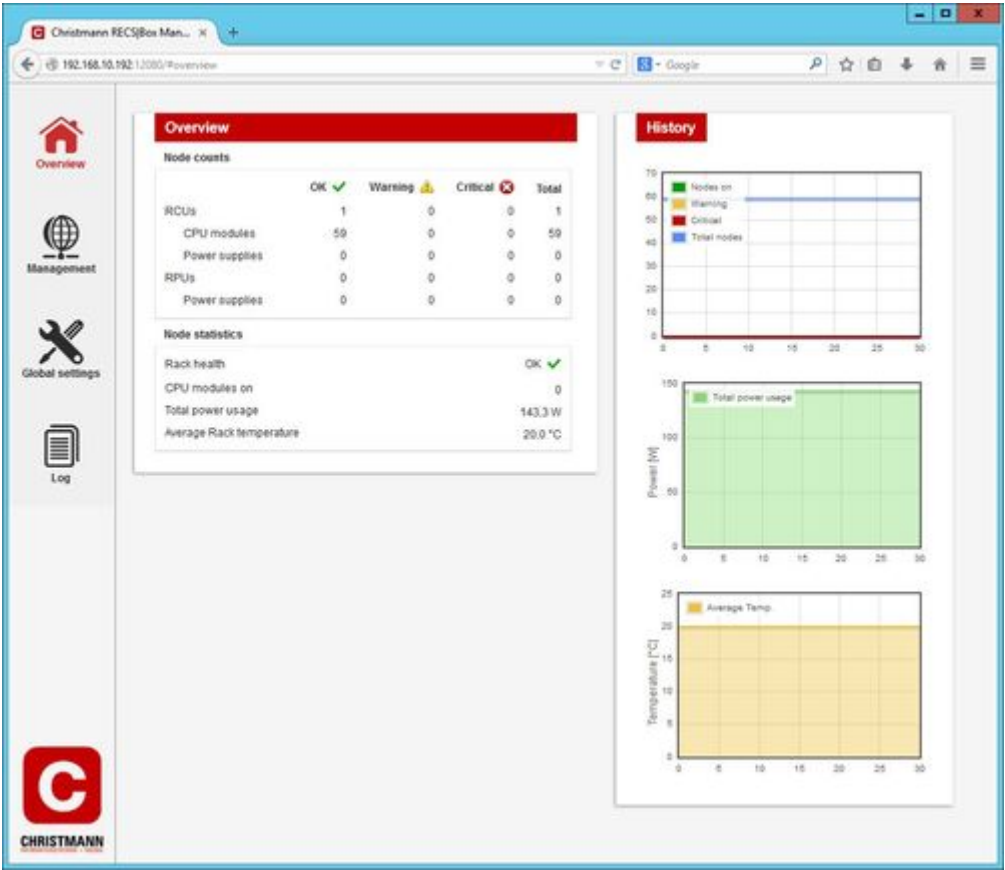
Christmann RECS|Box Man... ×

192.168.10.192:12080/#overview

Google

Overview

Management

Global settings

Log

CHRISTMANN

Overview

Node counts

| | OK | Warning | Critical | Total |
|---|---|---|---|---|
| RCUs | 1 | 0 | 0 | 1 |
| CPU modules | 59 | 0 | 0 | 59 |
| Power supplies | 0 | 0 | 0 | 0 |
| RPUs | 0 | 0 | 0 | 0 |
| Power supplies | 0 | 0 | 0 | 0 |

Node statistics

| | |
|---|---|
| Rack health | OK |
| CPU modules on | 0 |
| Total power usage | 143,3 W |
| Average Rack temperature | 20,0 °C |

History

70 60 50 40 30 20 10 0

Nodes on
Warning
Critical
Total nodes

0 5 10 15 20 25 30

150 100 50 0

Power [W]

Total power usage

0 5 10 15 20 25 30

25 20 15 10 5 0

Temperature [°C]

Average Temp.

0 5 10 15 20 25 30